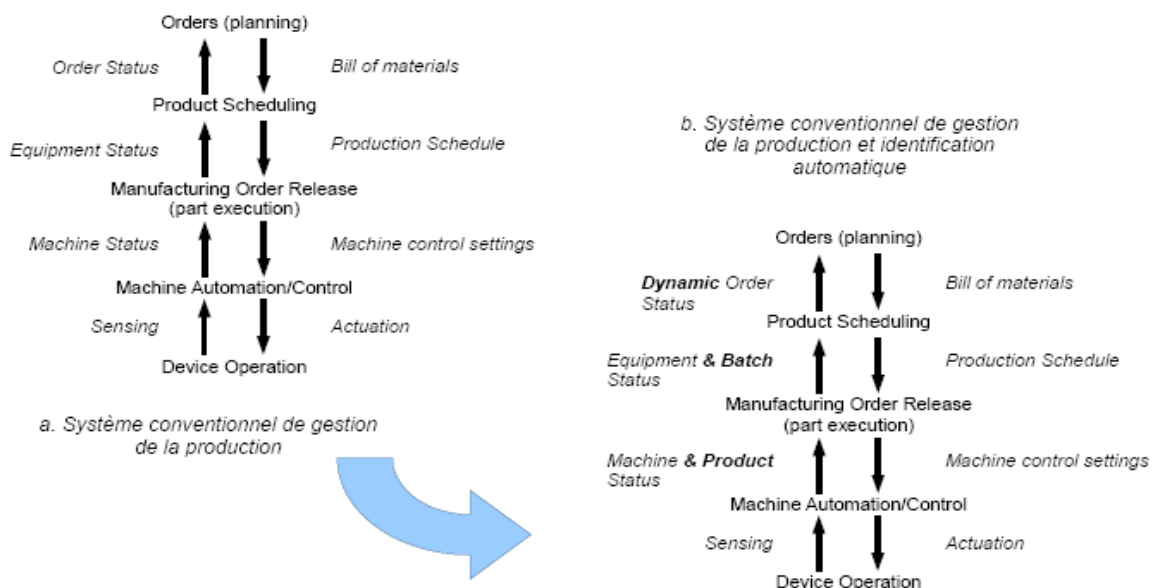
Orders (planning)

Order Status

Bill of materials

Product Scheduling

Equipment Status

Production Schedule

Manufacturing Order Release (part execution)

Machine Status

Machine control settings

Machine Automation/Control

Sensing

Actuation

Device Operation

a. Système conventionnel de gestion de la production

b. Système conventionnel de gestion de la production et identification automatique

Orders (planning)

Dynamic Order Status

Bill of materials

Product Scheduling

Equipment & Batch Status

Production Schedule

Manufacturing Order Release (part execution)

Machine & Product Status

Machine control settings

Machine Automation/Control

Sensing

Actuation

Device Operation